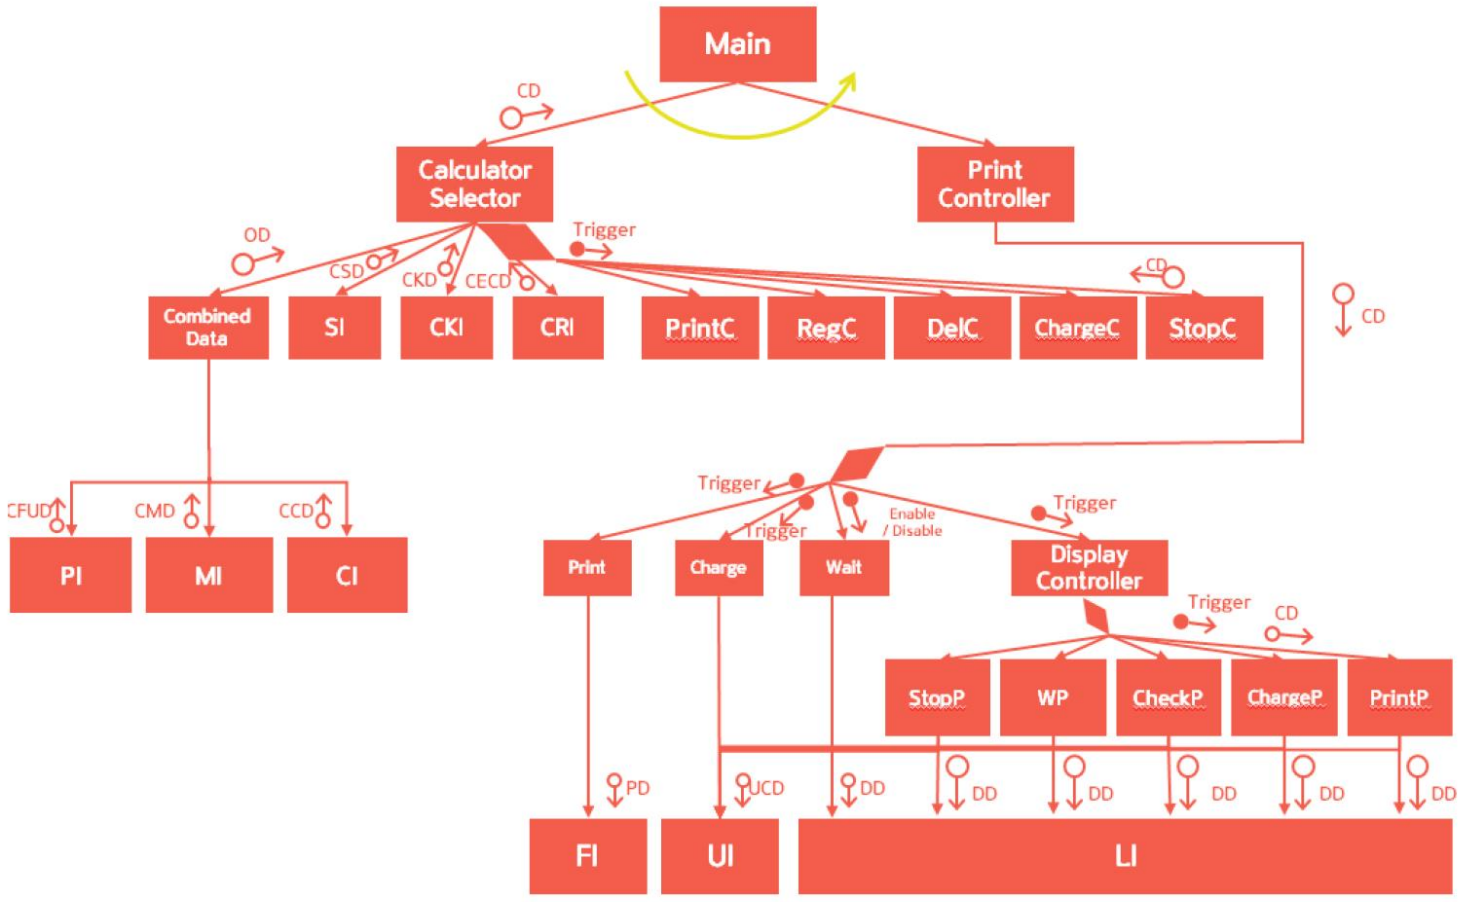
Main

CD

Calculator Selector

Print Controller

OD

CSD

CKD

CECD

Trigger

CD

CD

Combined Data

SI

CKI

CRI

PrintC

RegC

DelC

ChargeC

StopC

CFUD

CMD

CCD

PI

MI

CI

Trigger

Trigger

Enable / Disable

Trigger

Print

Charge

Wait

Display Controller

Trigger

CD

StopP

WP

CheckP

ChargeP

PrintP

PD

UCD

DD

DD

DD

DD

DD

DD

FI

UI

LI